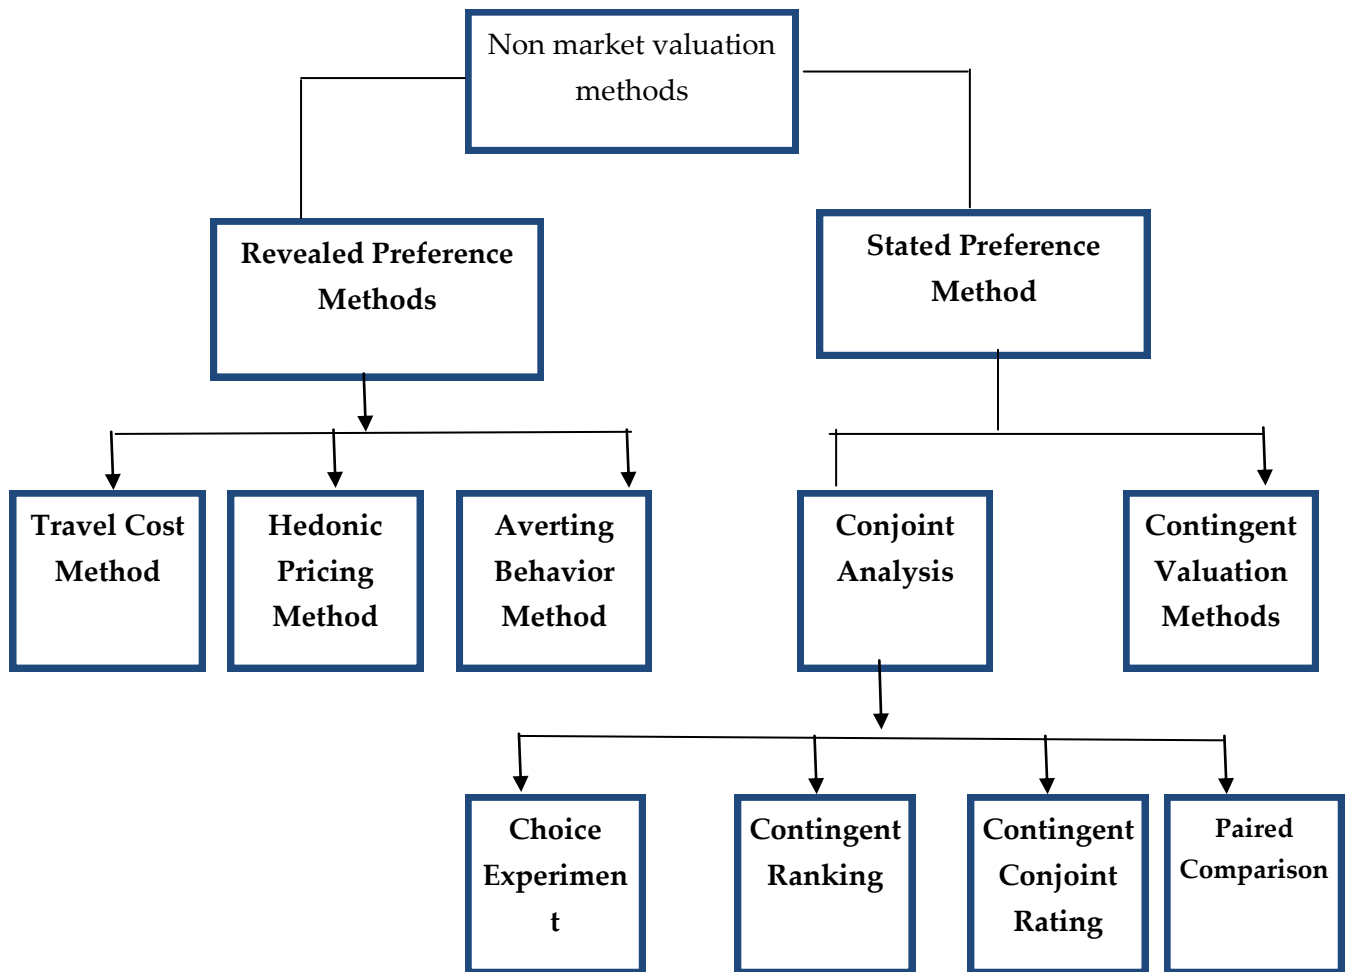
Non market valuation methods

Revealed Preference Methods

Stated Preference Method

Travel Cost Method

Hedonic Pricing Method

Averting Behavior Method

Conjoint Analysis

Contingent Valuation Methods

Choice Experimen t

Contingent Ranking

Contingent Conjoint Rating

Paired Comparison